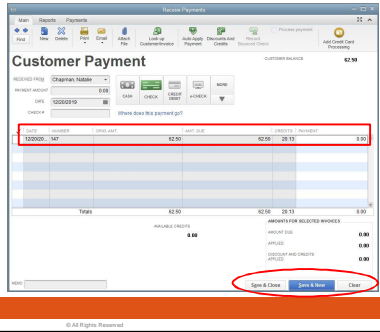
Receive Payments

Main Reports Payments

Find New Delete Print Email Attach File Look up Customer/Invoice Auto Apply Payment Discounts And Credits Record Bounced Check Process payment Add Credit Card Processing

Customer Payment

CUSTOMER BALANCE 62.50

RECEIVED FROM Chapman, Natalie

PAYMENT AMOUNT 0.00

DATE 12/20/2019

CHECK #

CASH CHECK CREDIT DEBIT e-CHECK MORE

Where does this payment go?

| ✓ | DATE | NUMBER | ORIG. AMT. | AMT. DUE | CREDITS | PAYMENT |
|---|---|---|---|---|---|---|
| | 12/20/20... | 147 | 62.50 | 62.50 | 25.13 | 0.00 |
| | Totals | | 62.50 | 62.50 | 25.13 | 0.00 |

AVAILABLE CREDITS

0.00

AMOUNTS FOR SELECTED INVOICES

AMOUNT DUE 0.00

APPLIED 0.00

DISCOUNT AND CREDITS APPLIED 0.00

MEMO

Save & Close Save & New Clear

© All Rights Reserved